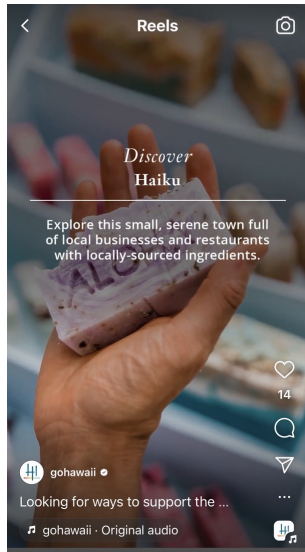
Reels

Discover
Haiku

Explore this small, serene town full of local businesses and restaurants with locally-sourced ingredients.

14

gohawaii

Looking for ways to support the ...

gohawaii · Original audio